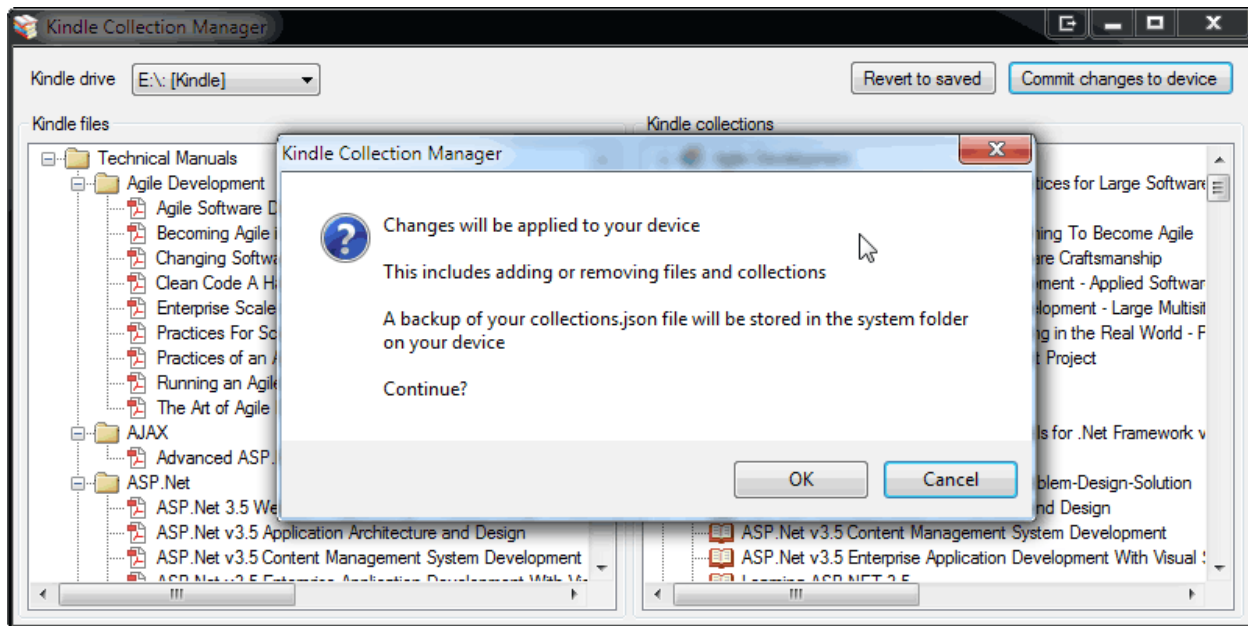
Kindle Collection Manager

Kindle drive E:\: [Kindle]

Revert to saved

Commit changes to device

Kindle files

Technical Manuals
Agile Development
Agile Software D
Becoming Agile
Changing Softw
Clean Code A H
Enterprise Scale
Practices For S
Practices of an
Running an Agil
The Art of Agile
AJAX
Advanced ASP.
ASP.Net
ASP.Net 3.5 We
ASP.Net v3.5 Application Architecture and Design
ASP.Net v3.5 Content Management System Development

Kindle collections

tices for Large Software
ing To Become Agile
re Craftsmanship
ment - Applied Softwar
lopment - Large Multisit
g in the Real World - P
t Project
ls for .Net Framework v
blem-Design-Solution
nd Design
ASP.Net v3.5 Content Management System Development
ASP.Net v3.5 Enterprise Application Development With Visual

Kindle Collection Manager

Changes will be applied to your device

This includes adding or removing files and collections

A backup of your collections.json file will be stored in the system folder on your device

Continue?

OK

Cancel